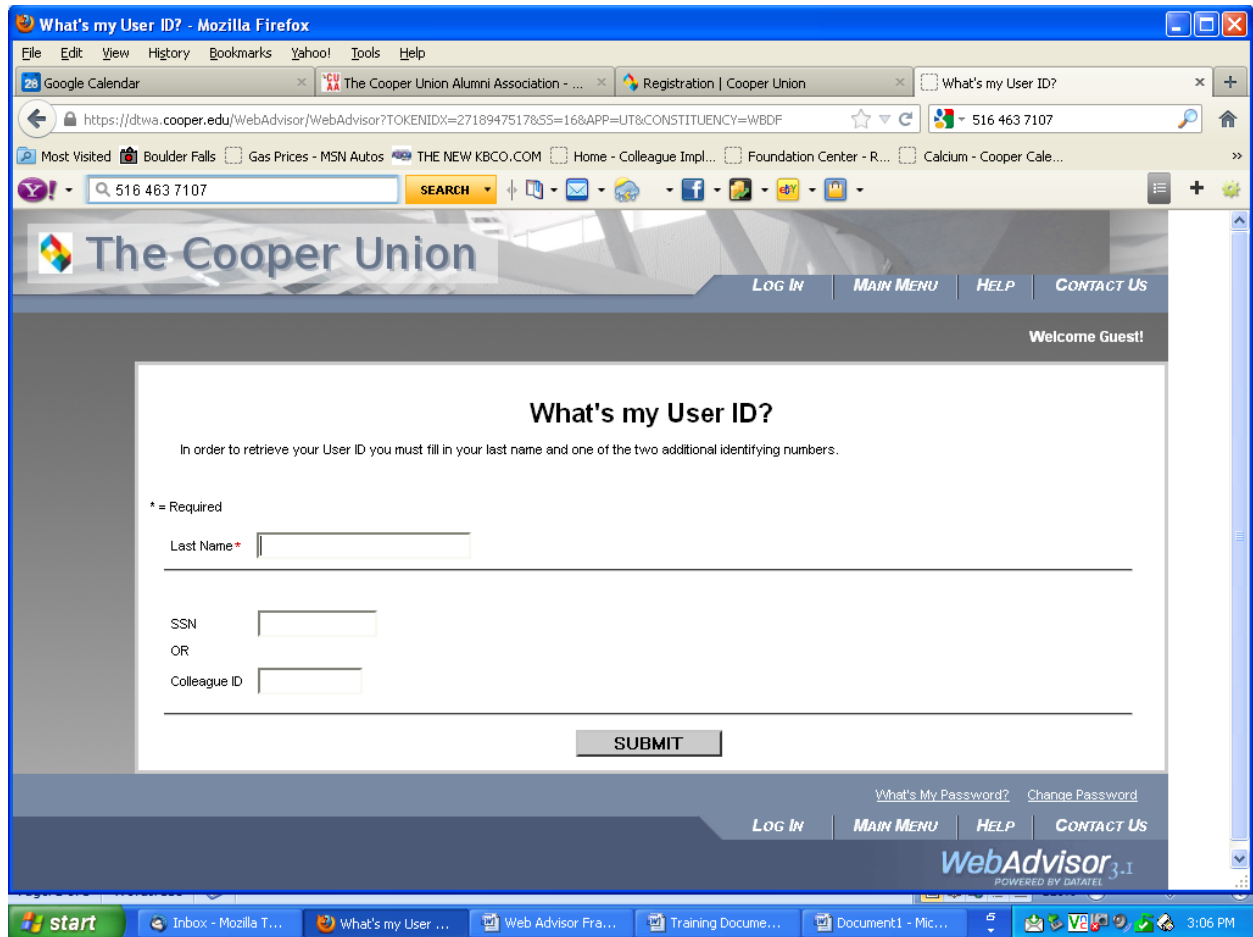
What's my User ID? - Mozilla Firefox

File Edit View History Bookmarks Yahoo! Tools Help

28 Google Calendar | The Cooper Union Alumni Association - ... | Registration | Cooper Union | What's my User ID?

https://dtwa.cooper.edu/WebAdvisor/WebAdvisor?TOKENIDX=2718947517&SS=16&APP=UT&CONSTITUENCY=WBDF

516 463 7107

Most Visited | Boulder Falls | Gas Prices - MSN Autos | THE NEW KBCO.COM | Home - Colleague Impl... | Foundation Center - R... | Calcium - Cooper Cale...

516 463 7107 SEARCH

The Cooper Union

LOG IN | MAIN MENU | HELP | CONTACT US

Welcome Guest!

What's my User ID?

In order to retrieve your User ID you must fill in your last name and one of the two additional identifying numbers.

* = Required

Last Name*

SSN

OR

Colleague ID

SUBMIT

What's My Password? Change Password

LOG IN | MAIN MENU | HELP | CONTACT US

WebAdvisor 3.1
POWERED BY DATATEL

start | Inbox - Mozilla T... | What's my User ... | Web Advisor Fra... | Training Docume... | Document1 - Mic... | 3:06 PM